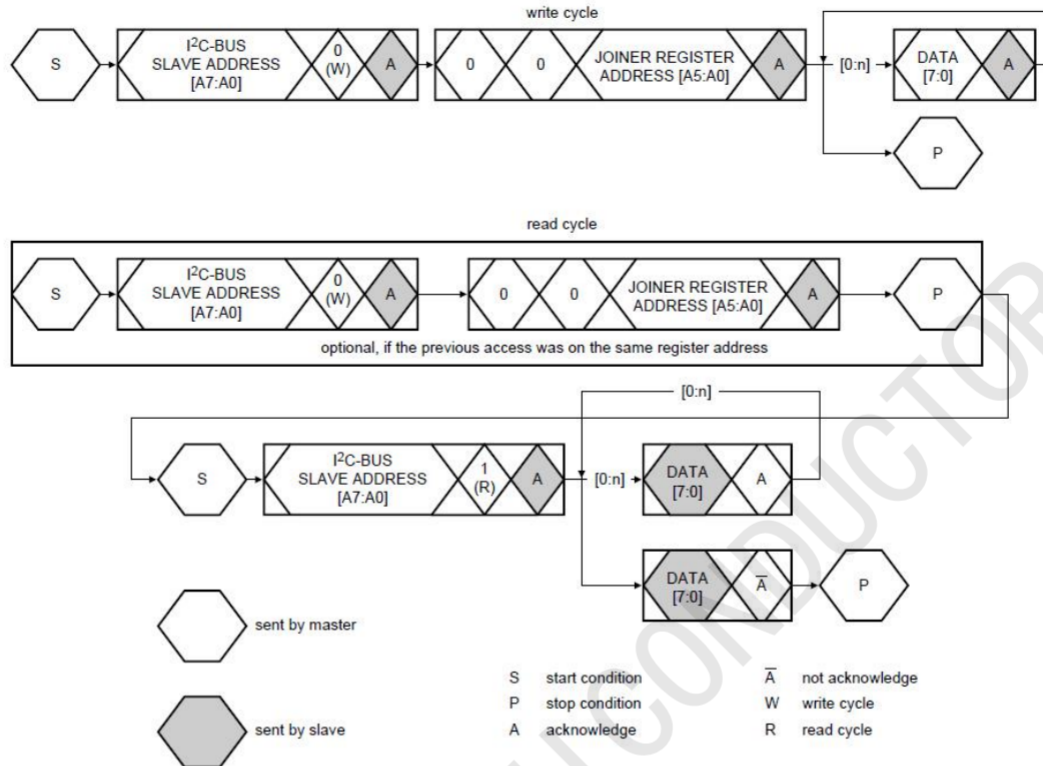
write cycle

S

I$^2$C-BUS SLAVE ADDRESS [A7:A0]

0 (W)

A

0

0

JOINER REGISTER ADDRESS [A5:A0]

A

[0:n]

DATA [7:0]

A

P

read cycle

S

I$^2$C-BUS SLAVE ADDRESS [A7:A0]

0 (W)

A

0

0

JOINER REGISTER ADDRESS [A5:A0]

A

P

optional, if the previous access was on the same register address

[0:n]

S

I$^2$C-BUS SLAVE ADDRESS [A7:A0]

1 (R)

A

[0:n]

DATA [7:0]

A

DATA [7:0]

$\overline{A}$

P

sent by master

sent by slave

S start condition

P stop condition

A acknowledge

$\overline{A}$ not acknowledge

W write cycle

R read cycle

SEMICONDUCTOR